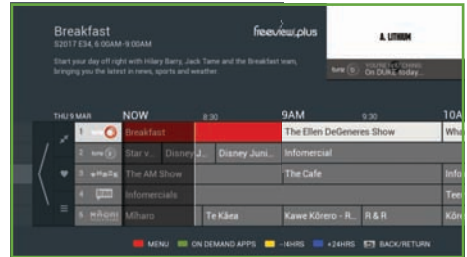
Breakfast
S2017 E34, 6:00AM–9:00AM
Start your day off right with Hilary Barry, Jack Tame and the Breakfast team, bringing you the latest in news, sports and weather.

freeview plus

A. LITHIUM

tvnz ON DUKE today...

THU 9 MAR
NOW
8:30
9AM
9:30
10A

1 Breakfast
The Ellen DeGeneres Show
Wha

2 tvnz 2 Star v... Disney J... Disney Juni... Infomercial

3 The AM Show
The Cafe
Info

4 Infomercials
Tee

5 MĀORI Miharo
Te Kāea
Kawe Kōrero - R...
R & R

MENU ON DEMAND APPS -1HRS +24HRS BACK/RETURN